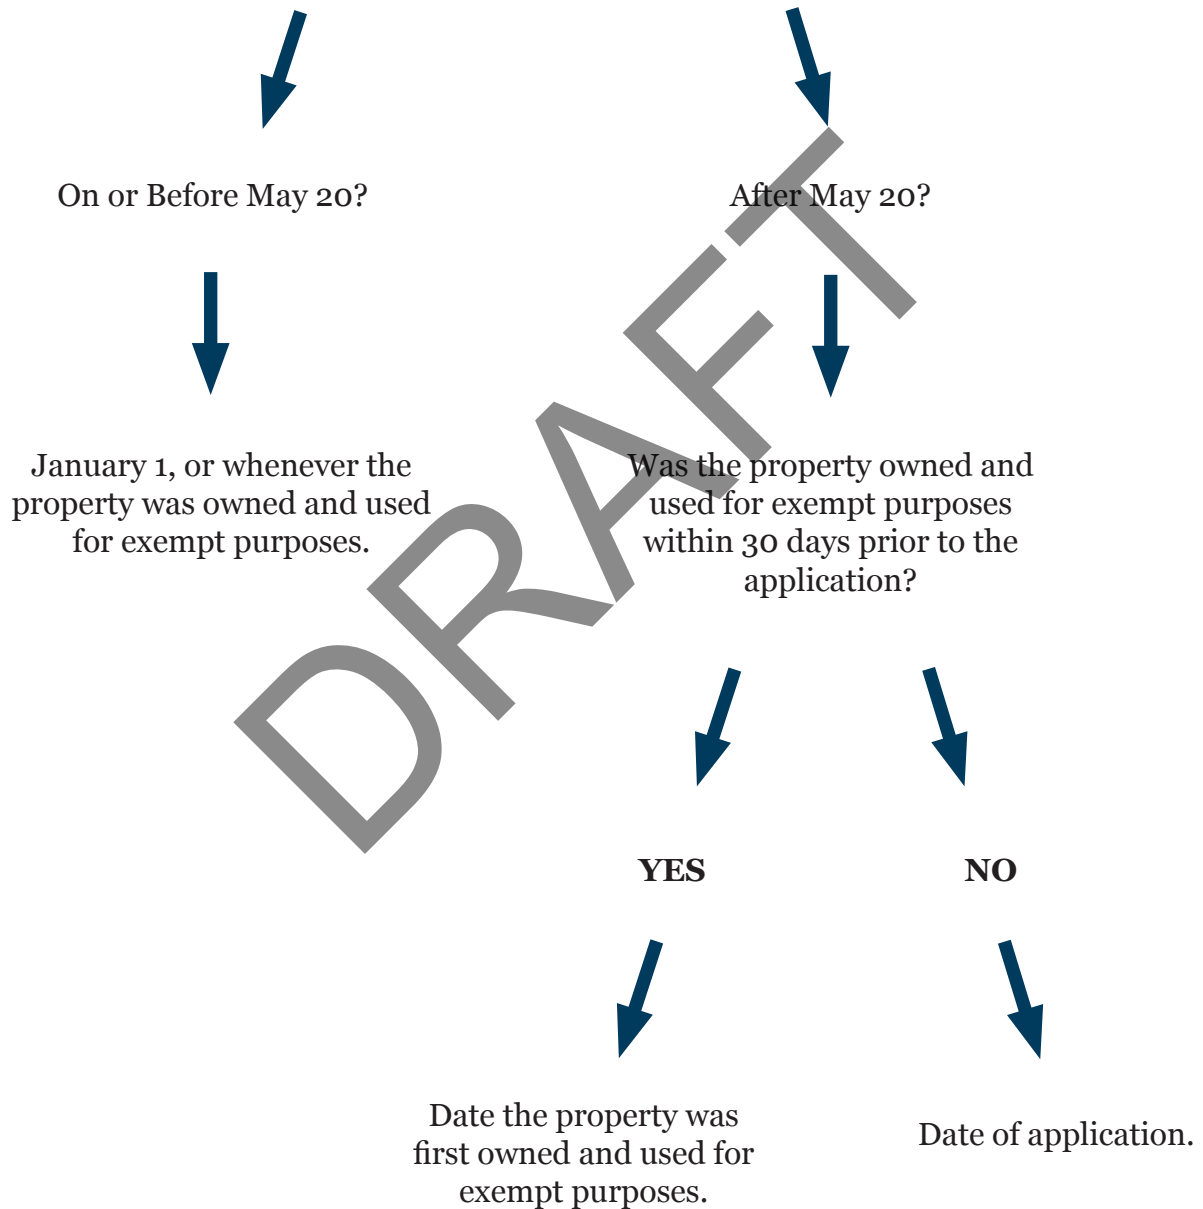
On or Before May 20?

After May 20?

January 1, or whenever the property was owned and used for exempt purposes.

Was the property owned and used for exempt purposes within 30 days prior to the application?

YES

NO

Date the property was first owned and used for exempt purposes.

Date of application.

DRAFT